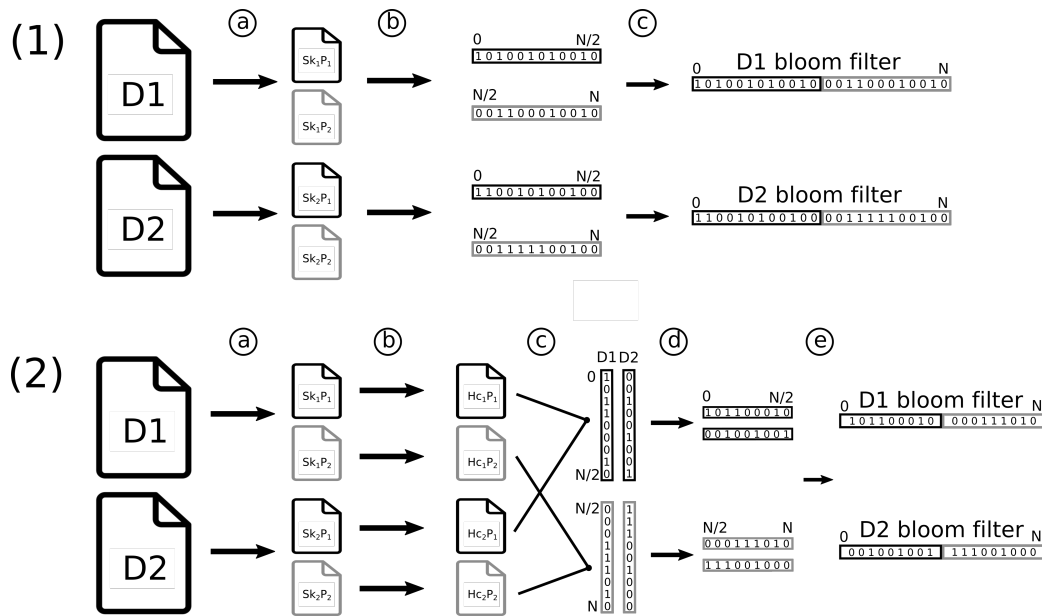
(1)

D1

ⓐ

$Sk_1P_1$

$Sk_1P_2$

ⓑ

0 N/2
1010010100 10

N/2 N
0011000100 10

ⓒ

D1 bloom filter
0 N
101001010010 001100010010

D2

$Sk_2P_1$

$Sk_2P_2$

0 N/2
110010100100

N/2 N
001111100100

D2 bloom filter
0 N
110010100100 001111100100

(2)

ⓐ ⓑ ⓒ ⓓ ⓔ

D1

$Sk_1P_1$

$Sk_1P_2$

$Hc_1P_1$

$Hc_1P_2$

D1 D2
0
1 0
0 1
1 1
1 0
0 1
0 0
0 1
1 0
1 0
0 1
N/2

0 N/2
101100010
001001001

D1 bloom filter
0 N
101100010 000111010

D2

$Sk_2P_1$

$Sk_2P_2$

$Hc_2P_1$

$Hc_2P_2$

N/2
0 1
0 1
0 1
1 0
1 0
1 1
0 0
1 0
0 0
N

N/2 N
000111010
111001000

D2 bloom filter
0 N
001001001 111001000